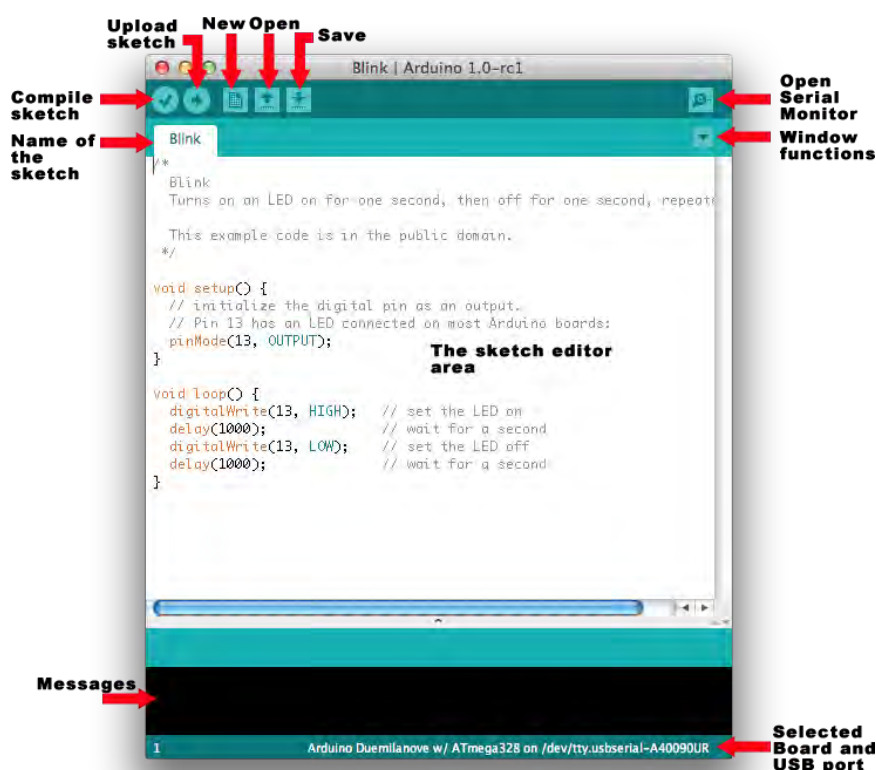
Upload sketch

New

Open

Save

Blink | Arduino 1.0-rc1

Compile sketch

Open Serial Monitor

Name of the sketch

Blink

Window functions

/*
  Blink
  Turns on an LED on for one second, then off for one second, repeat

  This example code is in the public domain.
 */

void setup() {
  // initialize the digital pin as an output.
  // Pin 13 has an LED connected on most Arduino boards:
  pinMode(13, OUTPUT);
}

The sketch editor area

void loop() {
  digitalWrite(13, HIGH);   // set the LED on
  delay(1000);              // wait for a second
  digitalWrite(13, LOW);    // set the LED off
  delay(1000);              // wait for a second
}

Messages

1

Arduino Duemilanove w/ ATmega328 on /dev/tty.usbserial-A40090UR

Selected Board and USB port